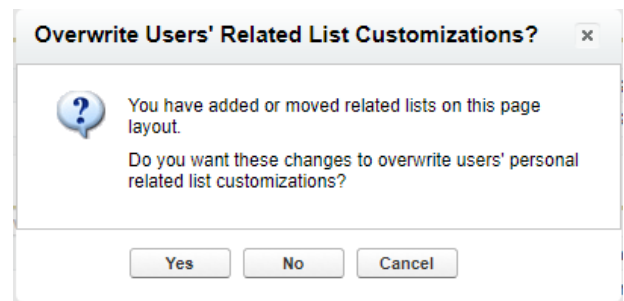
Overwrite Users' Related List Customizations? ×

?

You have added or moved related lists on this page layout.

Do you want these changes to overwrite users' personal related list customizations?

Yes No Cancel